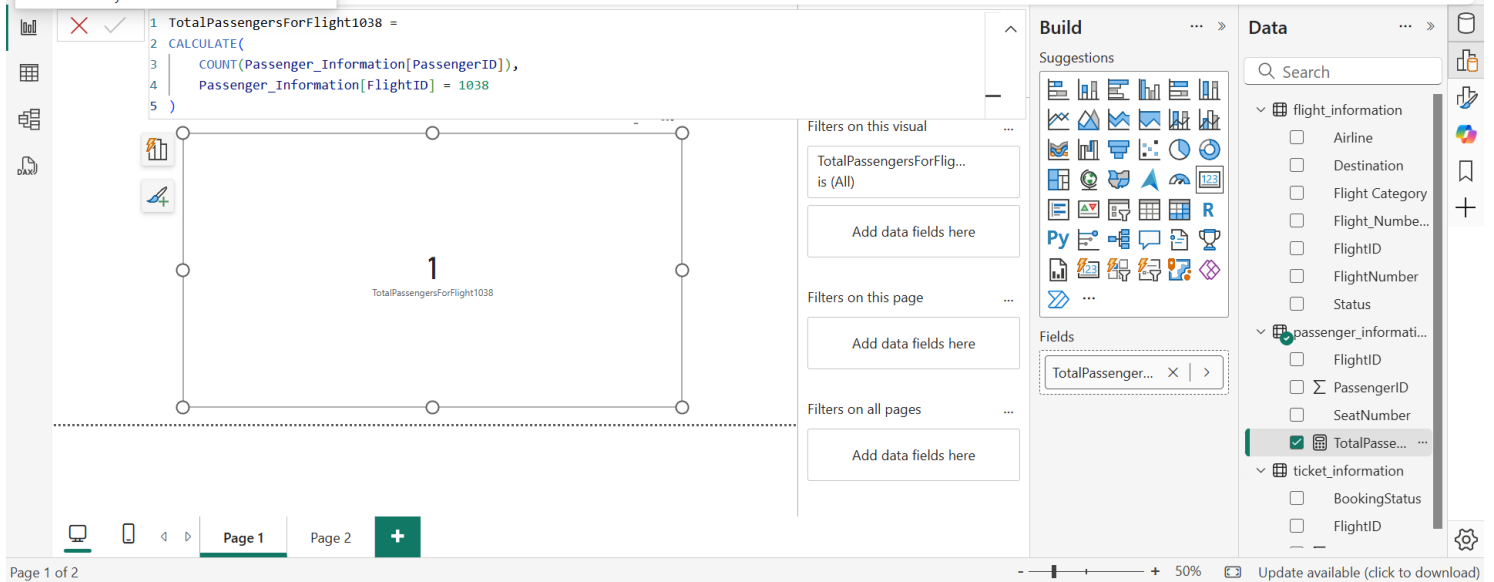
1 TotalPassengersForFlight1038 =
2 CALCULATE(
3 COUNT(Passenger_Information[PassengerID]),
4 Passenger_Information[FlightID] = 1038
5 )

1
TotalPassengersForFlight1038

Filters on this visual
TotalPassengersForFlig... is (All)
Add data fields here

Filters on this page
Add data fields here

Filters on all pages
Add data fields here

Build
Suggestions
R
Py
...
Fields
TotalPassenger...

Data
Search
flight_information
Airline
Destination
Flight Category
Flight_Numbe...
FlightID
FlightNumber
Status
passenger_informati...
FlightID
PassengerID
SeatNumber
TotalPasse...
ticket_information
BookingStatus
FlightID

Page 1
Page 2
+

Page 1 of 2
50%
Update available (click to download)